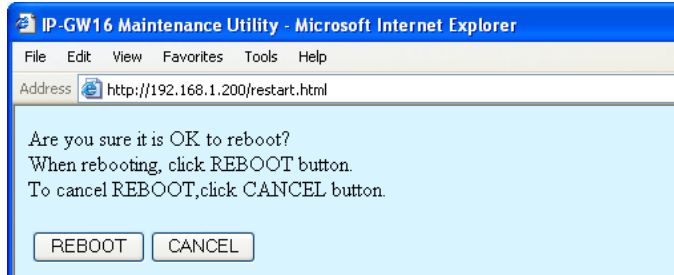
IP-GW16 Maintenance Utility - Microsoft Internet Explorer

File Edit View Favorites Tools Help

Address http://192.168.1.200/restart.html

Are you sure it is OK to reboot?
When rebooting, click REBOOT button.
To cancel REBOOT,click CANCEL button.

REBOOT CANCEL